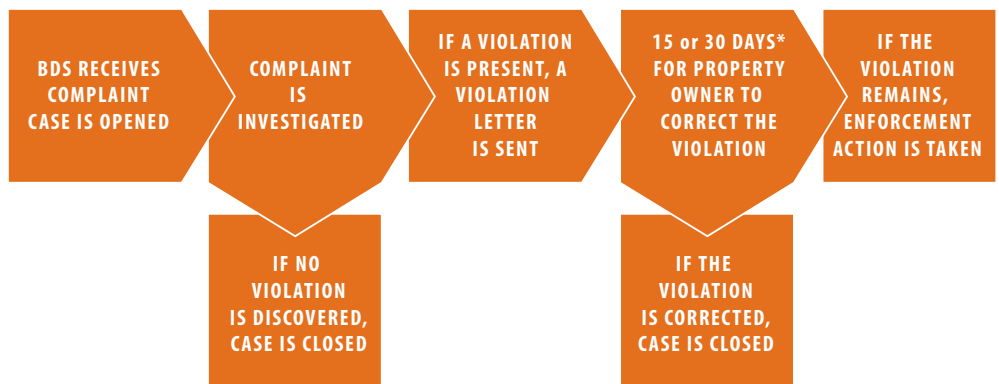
BDS RECEIVES COMPLAINT CASE IS OPENED

COMPLAINT IS INVESTIGATED

IF NO VIOLATION IS DISCOVERED, CASE IS CLOSED

IF A VIOLATION IS PRESENT, A VIOLATION LETTER IS SENT

15 or 30 DAYS* FOR PROPERTY OWNER TO CORRECT THE VIOLATION

IF THE VIOLATION IS CORRECTED, CASE IS CLOSED

IF THE VIOLATION REMAINS, ENFORCEMENT ACTION IS TAKEN